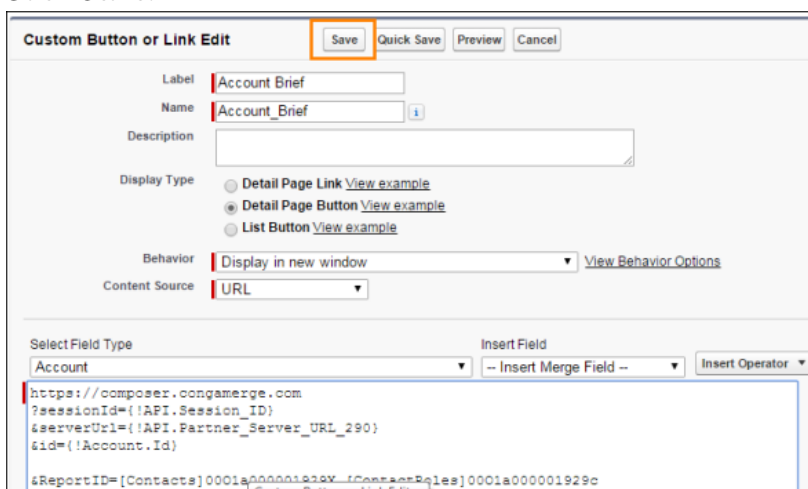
Custom Button or Link Edit

Save Quick Save Preview Cancel

Label Account Brief

Name Account_Brief

Description

Display Type

Detail Page Link View example

Detail Page Button View example

List Button View example

Behavior Display in new window View Behavior Options

Content Source URL

Select Field Type

Account

Insert Field

-- Insert Merge Field --

Insert Operator

https://composer.congamerge.com
?sessionId={!API.Session_ID}
&serverUrl={!API.Partner_Server_URL_290}
&id={!Account.Id}

&ReportID=[Contacts]00O1a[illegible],[ContactRoles]00O1a000001929c